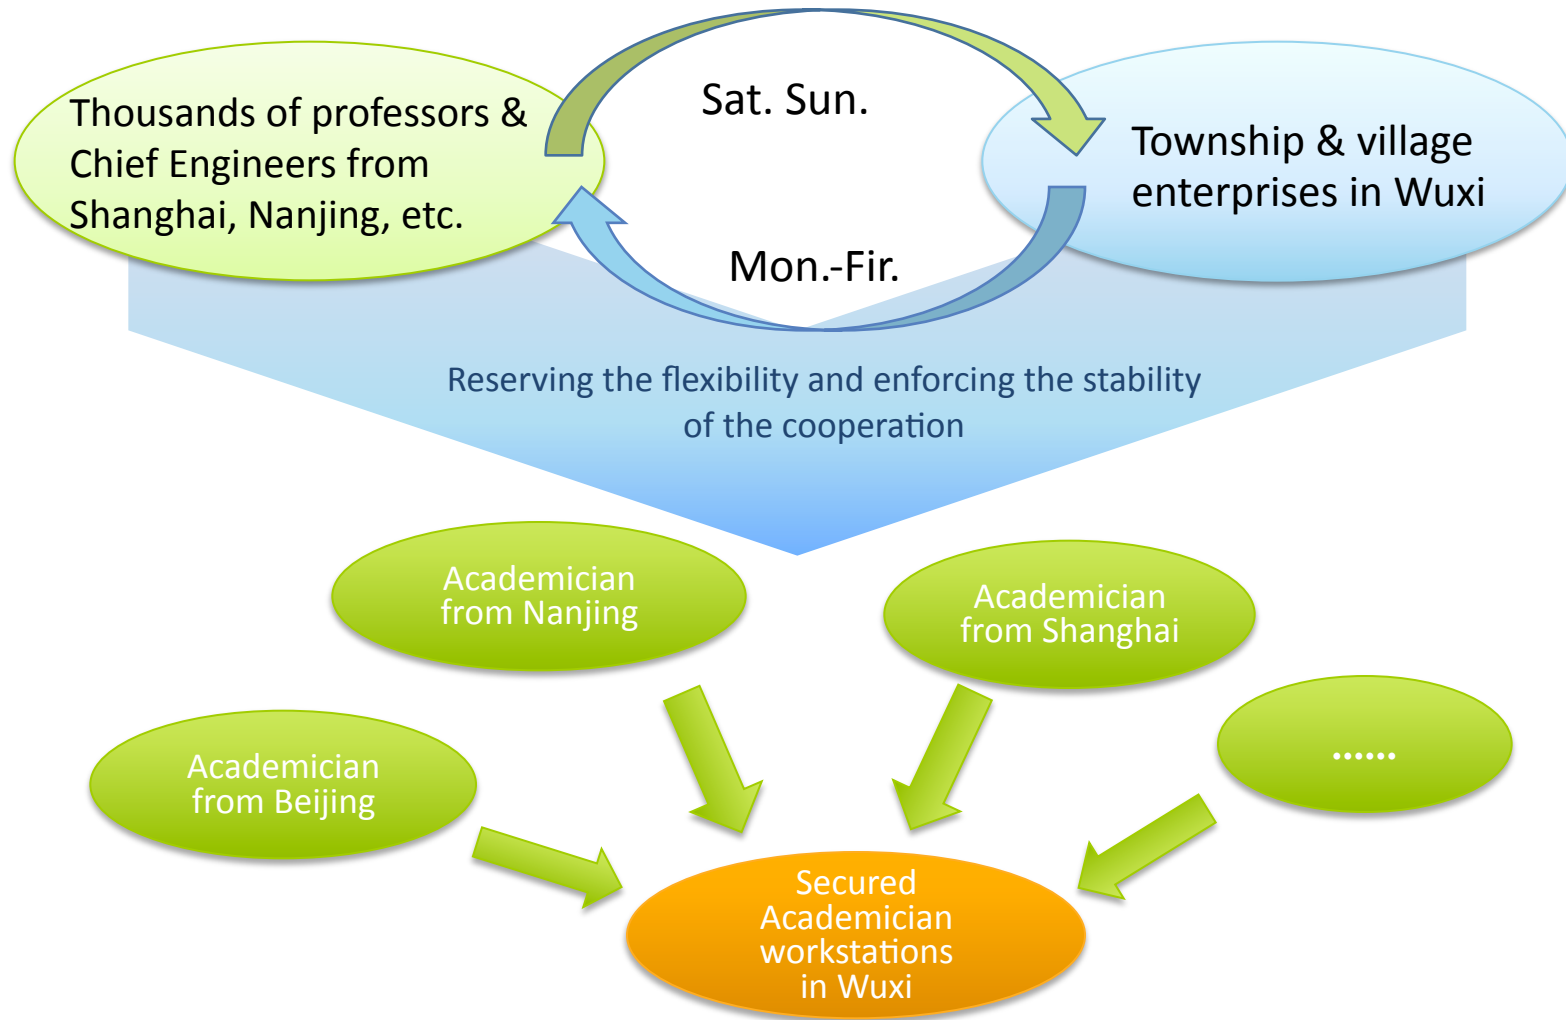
Thousands of professors & Chief Engineers from Shanghai, Nanjing, etc.

Sat. Sun.

Township & village enterprises in Wuxi

Mon.-Fir.

Reserving the flexibility and enforcing the stability of the cooperation

Academician from Nanjing

Academician from Shanghai

Academician from Beijing

……

Secured Academician workstations in Wuxi